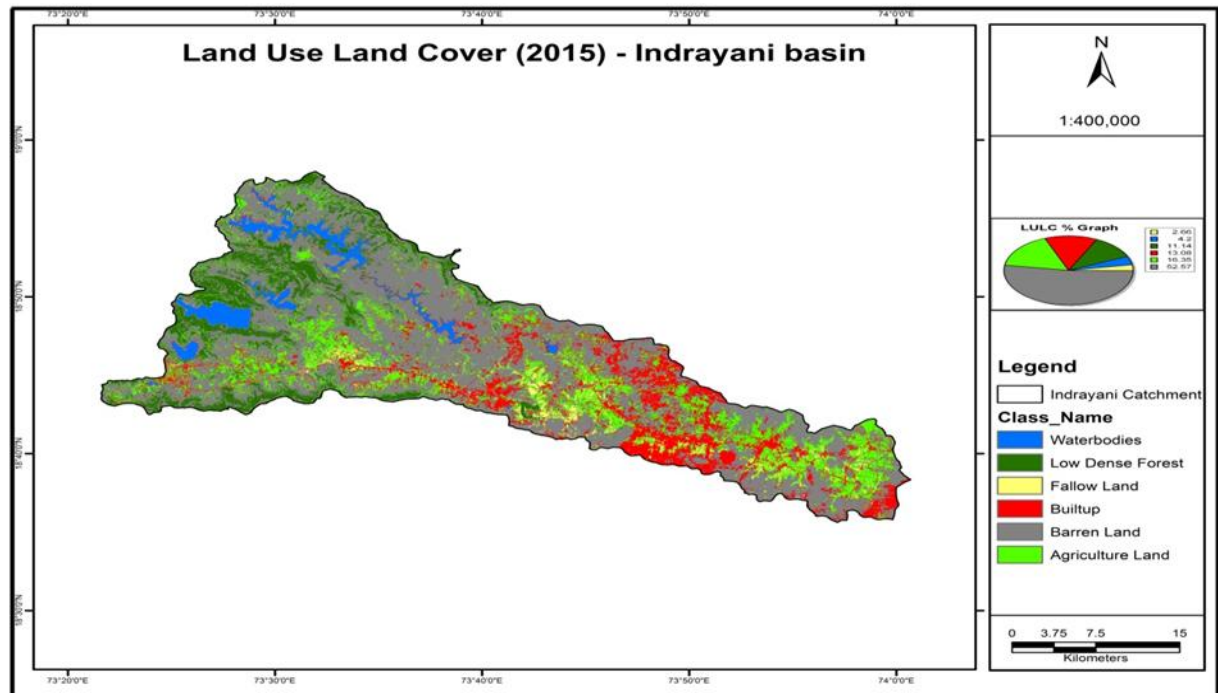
73°20'0"E 73°30'0"E 73°40'0"E 73°50'0"E 74°0'0"E

Land Use Land Cover (2015) - Indrayani basin

19°0'0"N
18°50'0"N
18°40'0"N
18°30'0"N

N

1:400,000

LULC % Graph

2.66
4.2
11.14
13.08
16.35
52.57

Legend

Indrayani Catchment

Class_Name

Waterbodies
Low Dense Forest
Fallow Land
Builtup
Barren Land
Agriculture Land

0 3.75 7.5 15
Kilometers

73°20'0"E 73°30'0"E 73°40'0"E 73°50'0"E 74°0'0"E